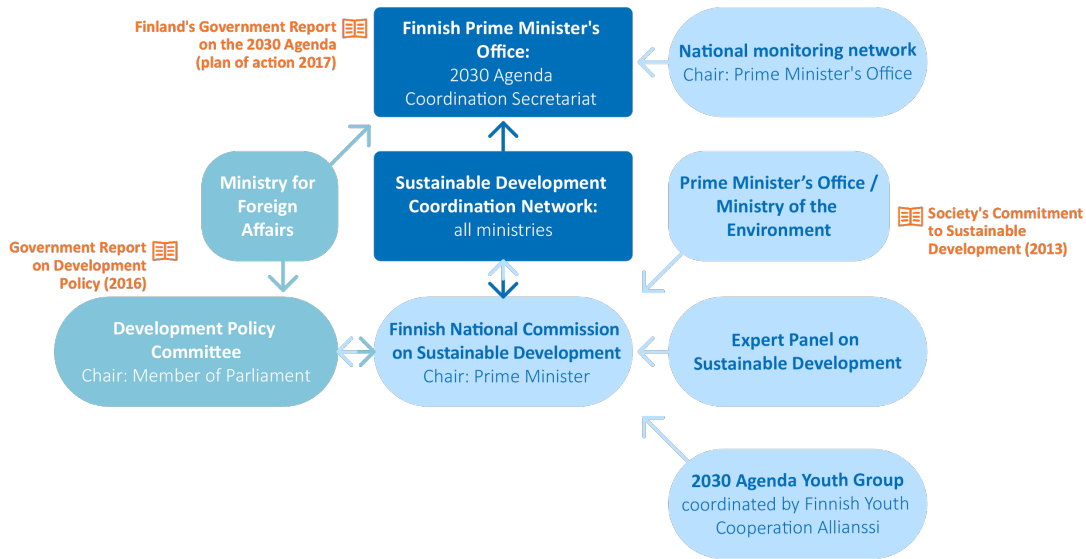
Finland's Government Report on the 2030 Agenda (plan of action 2017)

Finnish Prime Minister's Office:
2030 Agenda Coordination Secretariat

National monitoring network
Chair: Prime Minister's Office

Ministry for Foreign Affairs

Sustainable Development Coordination Network:
all ministries

Prime Minister's Office / Ministry of the Environment

Society's Commitment to Sustainable Development (2013)

Government Report on Development Policy (2016)

Development Policy Committee
Chair: Member of Parliament

Finnish National Commission on Sustainable Development
Chair: Prime Minister

Expert Panel on Sustainable Development

2030 Agenda Youth Group
coordinated by Finnish Youth Cooperation Allianssi